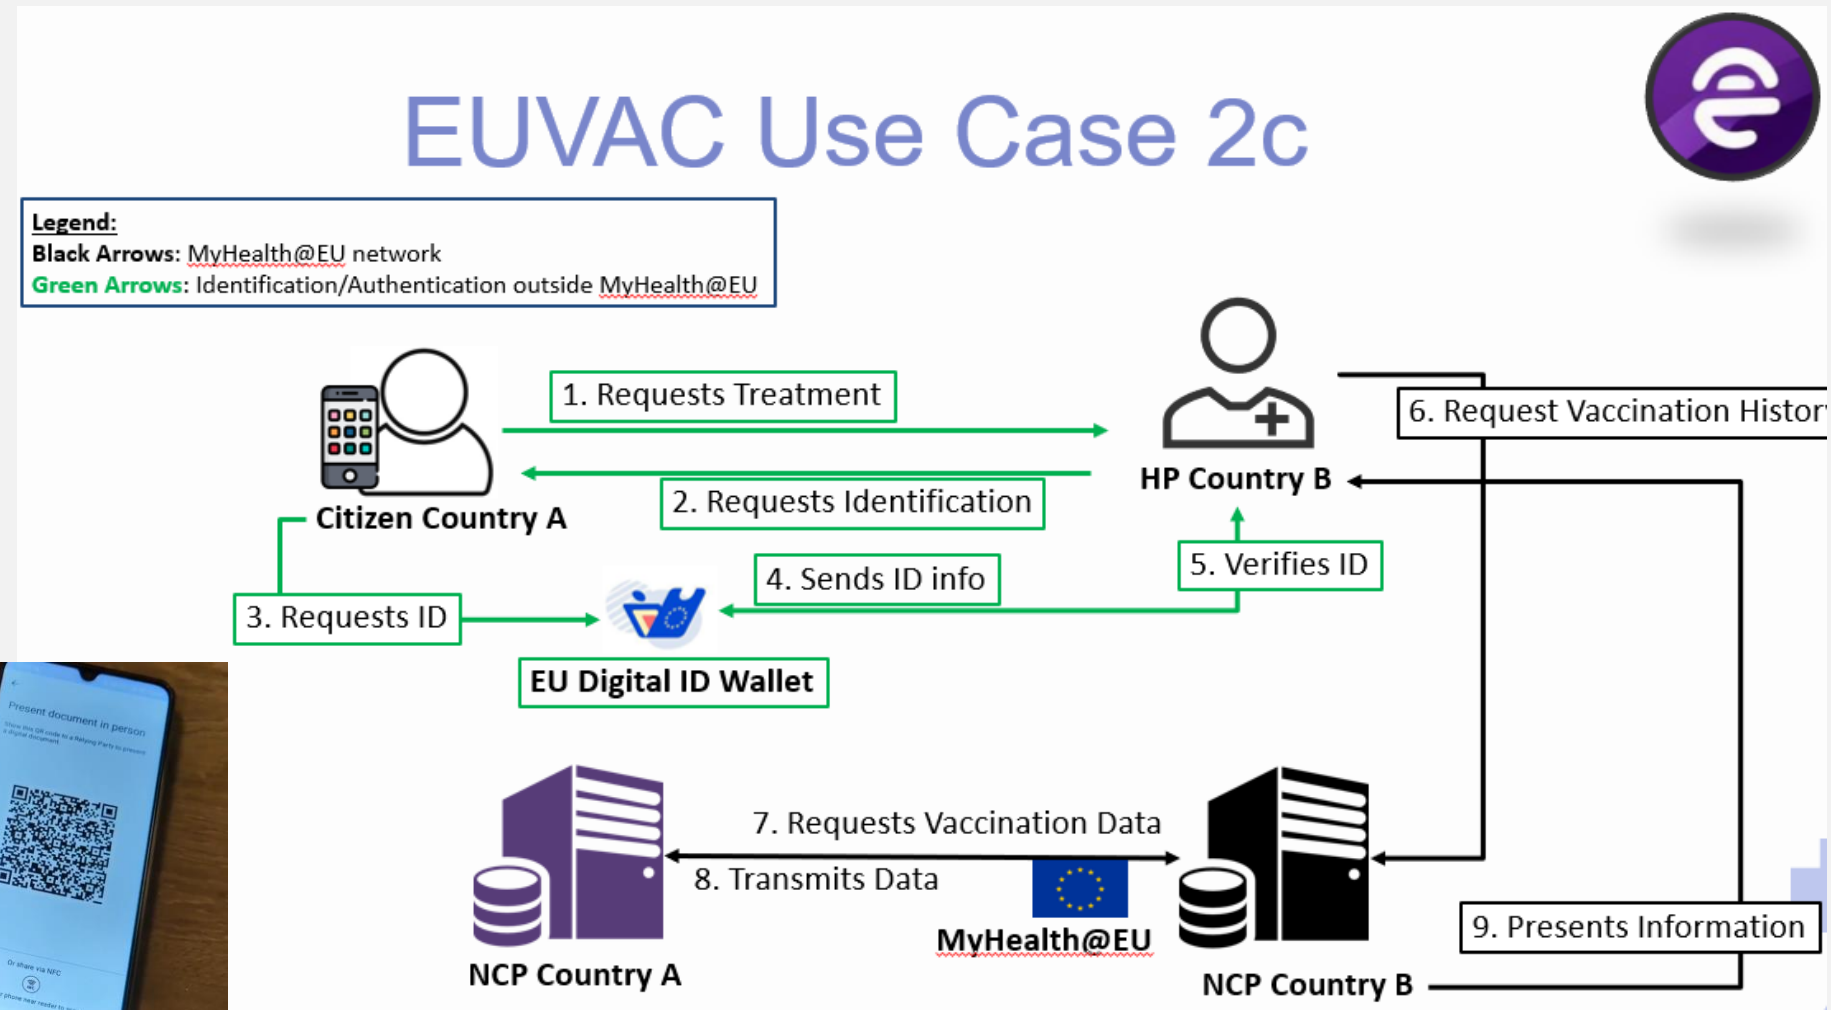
EUVAC Use Case 2c

Legend:
Black Arrows: MyHealth@EU network
Green Arrows: Identification/Authentication outside MyHealth@EU

1. Requests Treatment

2. Requests Identification

Citizen Country A

HP Country B

6. Request Vaccination Histor

3. Requests ID

4. Sends ID info

5. Verifies ID

EU Digital ID Wallet

Present document in person

Show this QR code to a Relying Party to present a digital document

Or share via NFC

7. Requests Vaccination Data

8. Transmits Data

MyHealth@EU

NCP Country A

NCP Country B

9. Presents Information